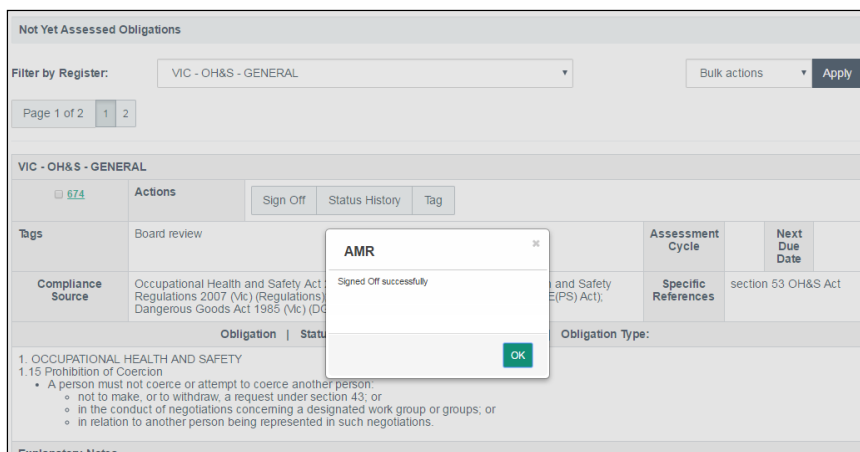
Not Yet Assessed Obligations

Filter by Register: VIC - OH&S - GENERAL

Bulk actions Apply

Page 1 of 2 1 2

VIC - OH&S - GENERAL

674

Actions

Sign Off Status History Tag

Tags

Board review

Assessment Cycle

Next Due Date

Compliance Source

Occupational Health and Safety Act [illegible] Regulations 2007 (Vic) (Regulations) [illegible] Dangerous Goods Act 1985 (Vic) (DG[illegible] and Safety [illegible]E(PS) Act);

Specific References

section 53 OH&S Act

Obligation | Statu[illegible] Obligation Type:

1. OCCUPATIONAL HEALTH AND SAFETY
1.15 Prohibition of Coercion
• A person must not coerce or attempt to coerce another person:
◦ not to make, or to withdraw, a request under section 43; or
◦ in the conduct of negotiations concerning a designated work group or groups; or
◦ in relation to another person being represented in such negotiations.

AMR

×

Signed Off successfully

OK